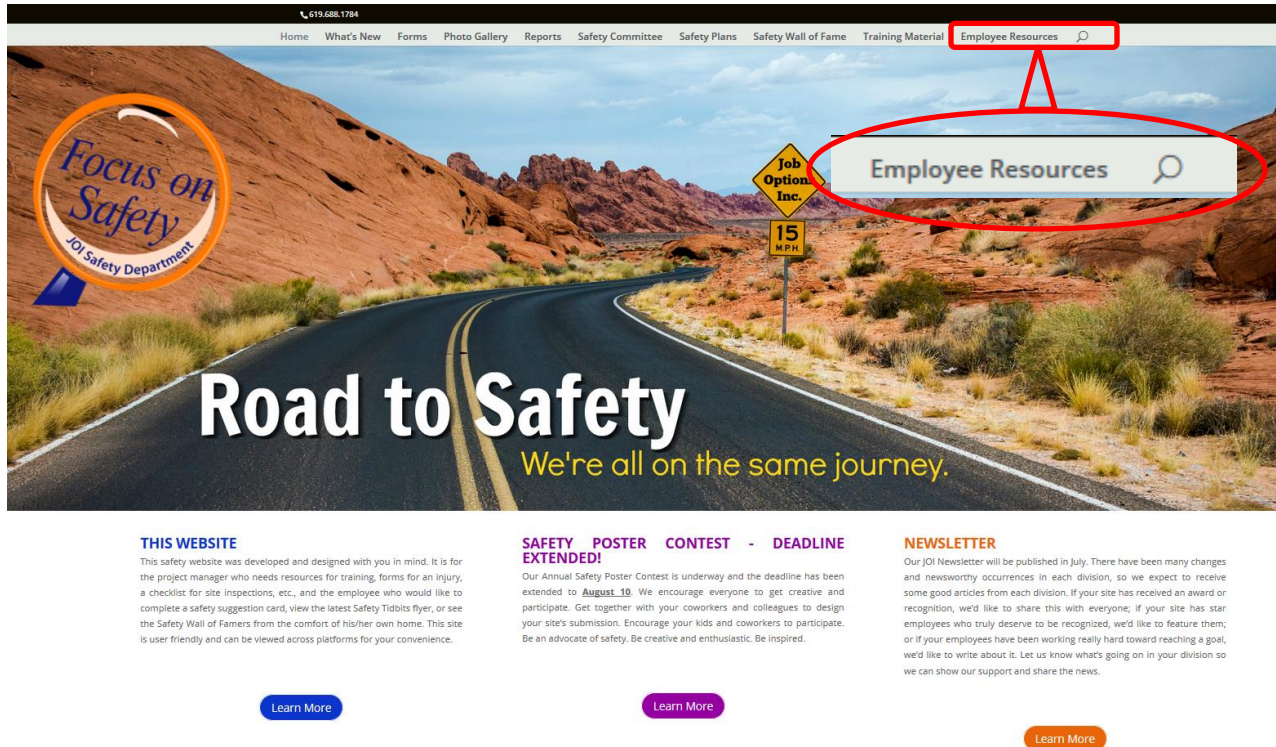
619.688.1784

Home What's New Forms Photo Gallery Reports Safety Committee Safety Plans Safety Wall of Fame Training Material Employee Resources

Employee Resources

Focus on Safety
JOI Safety Department

Job Options Inc.

15 MPH

Road to Safety
We're all on the same journey.

THIS WEBSITE
This safety website was developed and designed with you in mind. It is for the project manager who needs resources for training, forms for an injury, a checklist for site inspections, etc., and the employee who would like to complete a safety suggestion card, view the latest Safety Tidbits flyer, or see the Safety Wall of Famers from the comfort of his/her own home. This site is user friendly and can be viewed across platforms for your convenience.

Learn More

SAFETY POSTER CONTEST - DEADLINE EXTENDED!
Our Annual Safety Poster Contest is underway and the deadline has been extended to August 10. We encourage everyone to get creative and participate. Get together with your coworkers and colleagues to design your site's submission. Encourage your kids and coworkers to participate. Be an advocate of safety. Be creative and enthusiastic. Be inspired.

Learn More

NEWSLETTER
Our JOI Newsletter will be published in July. There have been many changes and newsworthy occurrences in each division, so we expect to receive some good articles from each division. If your site has received an award or recognition, we'd like to share this with everyone; if your site has star employees who truly deserve to be recognized, we'd like to feature them; or if your employees have been working really hard toward reaching a goal, we'd like to write about it. Let us know what's going on in your division so we can show our support and share the news.

Learn More